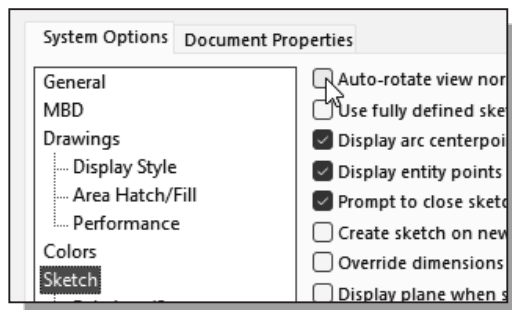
System Options Document Properties

General
MBD
Drawings
Display Style
Area Hatch/Fill
Performance
Colors
Sketch

Auto-rotate view nor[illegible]
Use fully defined sk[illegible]
Display arc centerpoi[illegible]
Display entity points
Prompt to close sket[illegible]
Create sketch on new
Override dimensions
Display plane when s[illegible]